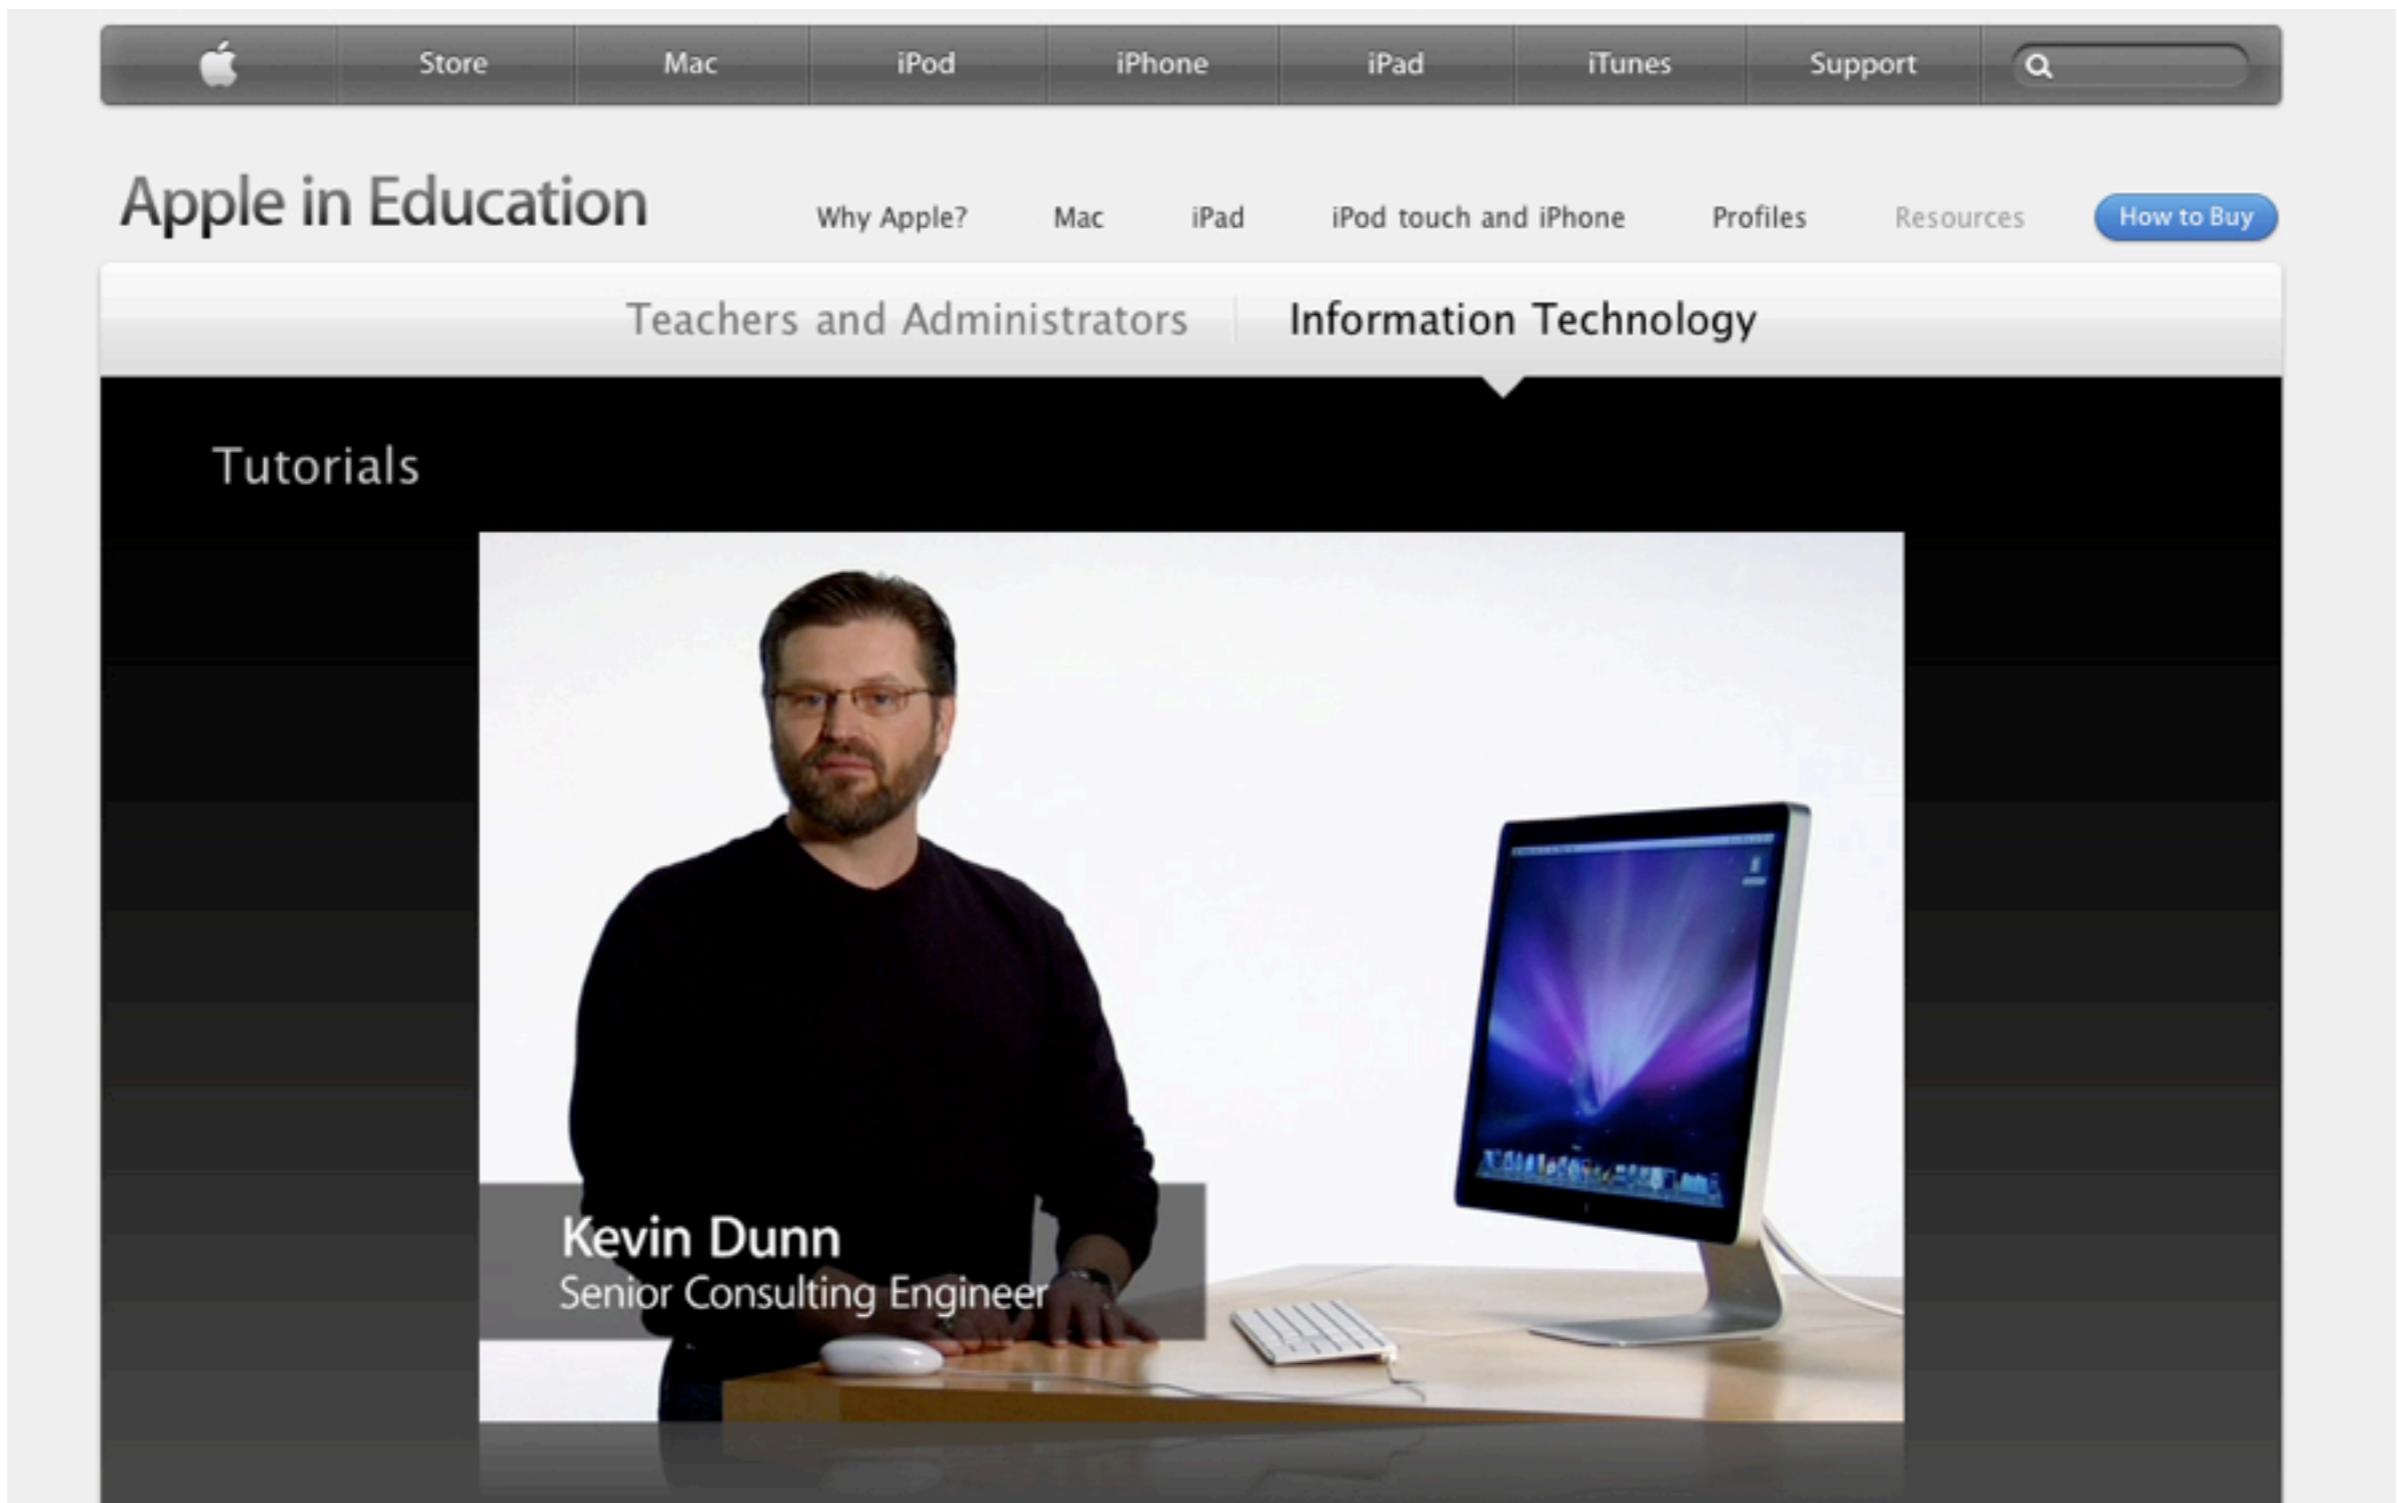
Store Mac iPod iPhone iPad iTunes Support

Apple in Education

Why Apple? Mac iPad iPod touch and iPhone Profiles Resources How to Buy

Teachers and Administrators | Information Technology

Tutorials

Kevin Dunn
Senior Consulting Engineer